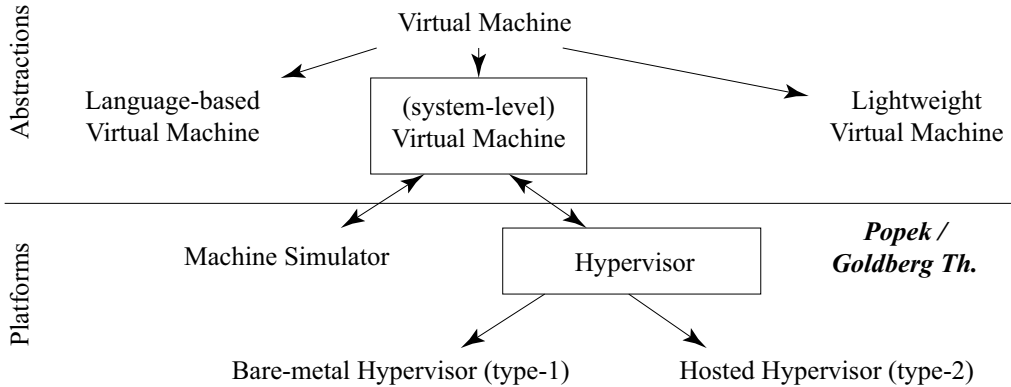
Abstractions

Virtual Machine

Language-based Virtual Machine

(system-level) Virtual Machine

Lightweight Virtual Machine

Platforms

Machine Simulator

Hypervisor

Popek / Goldberg Th.

Bare-metal Hypervisor (type-1)

Hosted Hypervisor (type-2)